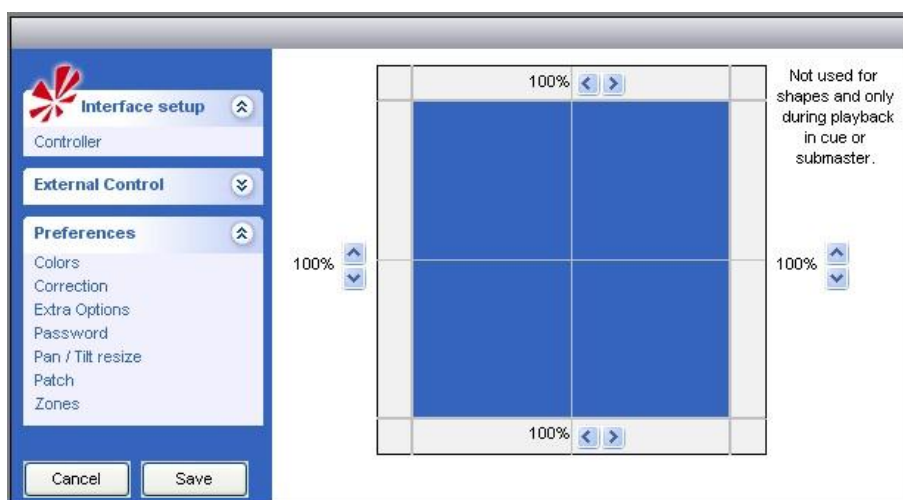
Interface setup
Controller
External Control
Preferences
Colors
Correction
Extra Options
Password
Pan / Tilt resize
Patch
Zones
Cancel
Save

100%
Not used for shapes and only during playback in cue or submaster.
100%
100%
100%